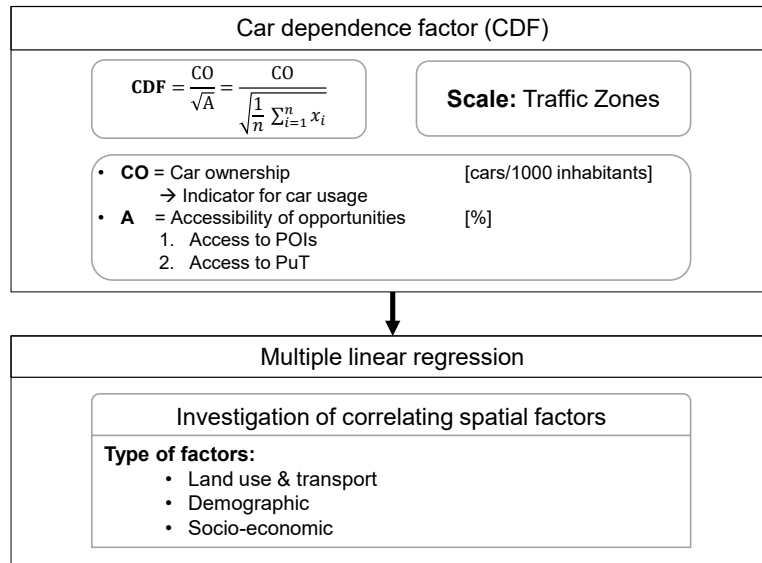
Car dependence factor (CDF)

$\mathbf{CDF} = \frac{\text{CO}}{\sqrt{\text{A}}} = \frac{\text{CO}}{\sqrt{\frac{1}{n}\sum_{i=1}^{n} x_i}}$

**Scale:** Traffic Zones

- **CO** = Car ownership [cars/1000 inhabitants]
  → Indicator for car usage
- **A** = Accessibility of opportunities [%]
  1. Access to POIs
  2. Access to PuT

Multiple linear regression

Investigation of correlating spatial factors

**Type of factors:**
- Land use & transport
- Demographic
- Socio-economic